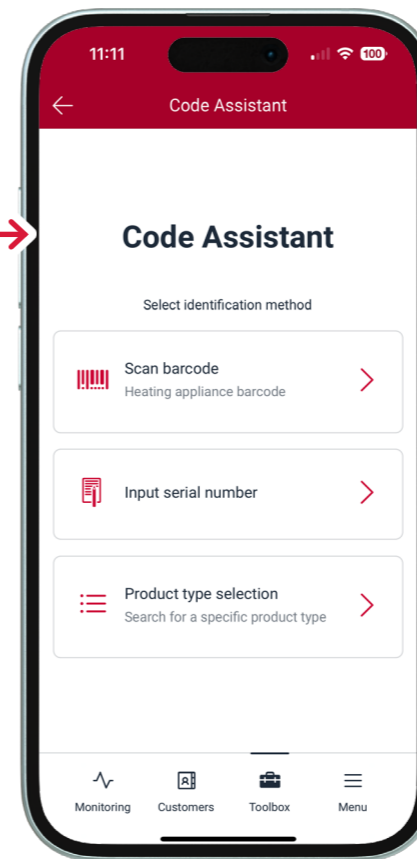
11:11

100

Code Assistant

Code Assistant

Select identification method

Scan barcode
Heating appliance barcode

Input serial number

Product type selection
Search for a specific product type

Monitoring

Customers

Toolbox

Menu